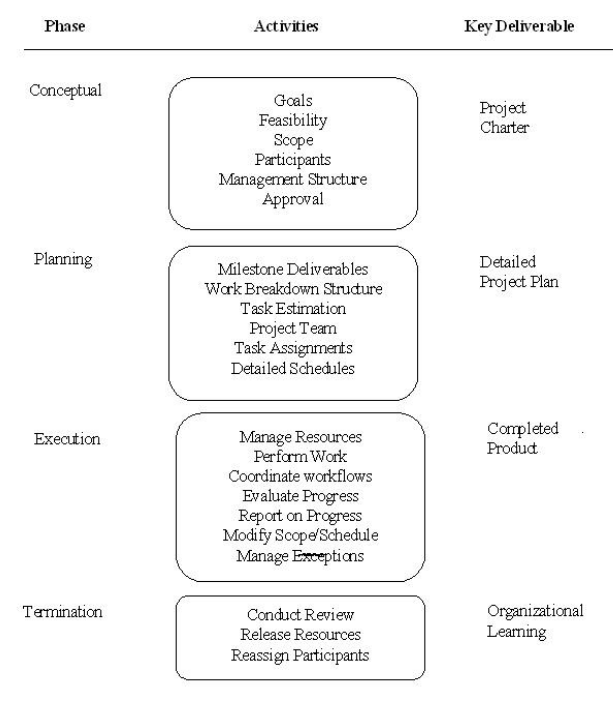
| Phase | Activities | Key Deliverable |
|---|---|---|
| Conceptual | Goals<br>Feasibility<br>Scope<br>Participants<br>Management Structure<br>Approval | Project Charter |
| Planning | Milestone Deliverables<br>Work Breakdown Structure<br>Task Estimation<br>Project Team<br>Task Assignments<br>Detailed Schedules | Detailed Project Plan |
| Execution | Manage Resources<br>Perform Work<br>Coordinate workflows<br>Evaluate Progress<br>Report on Progress<br>Modify Scope/Schedule<br>Manage Exceptions | Completed Product |
| Termination | Conduct Review<br>Release Resources<br>Reassign Participants | Organizational Learning |